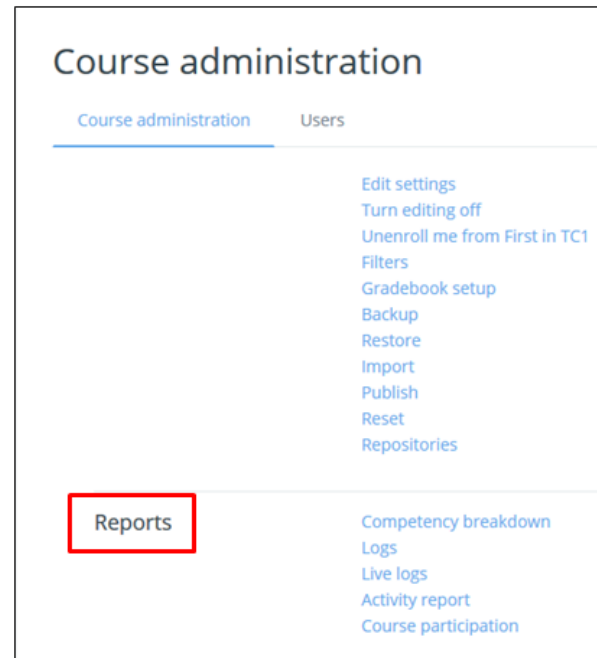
Course administration

Course administration Users

Edit settings
Turn editing off
Unenroll me from First in TC1
Filters
Gradebook setup
Backup
Restore
Import
Publish
Reset
Repositories

Reports

Competency breakdown
Logs
Live logs
Activity report
Course participation